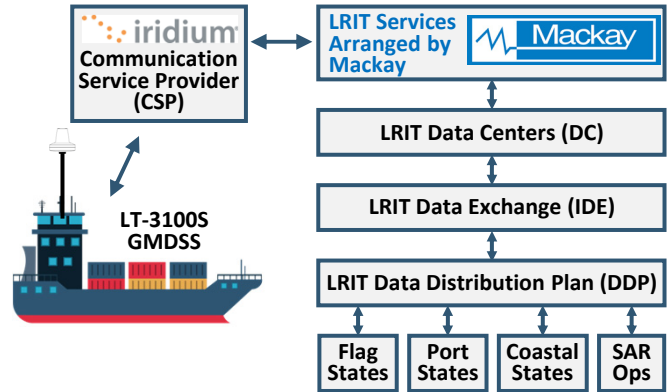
iridium
Communication Service Provider (CSP)

LRIT Services Arranged by Mackay

Mackay

LRIT Data Centers (DC)

LRIT Data Exchange (IDE)

LRIT Data Distribution Plan (DDP)

LT-3100S GMDSS

Flag States

Port States

Coastal States

SAR Ops